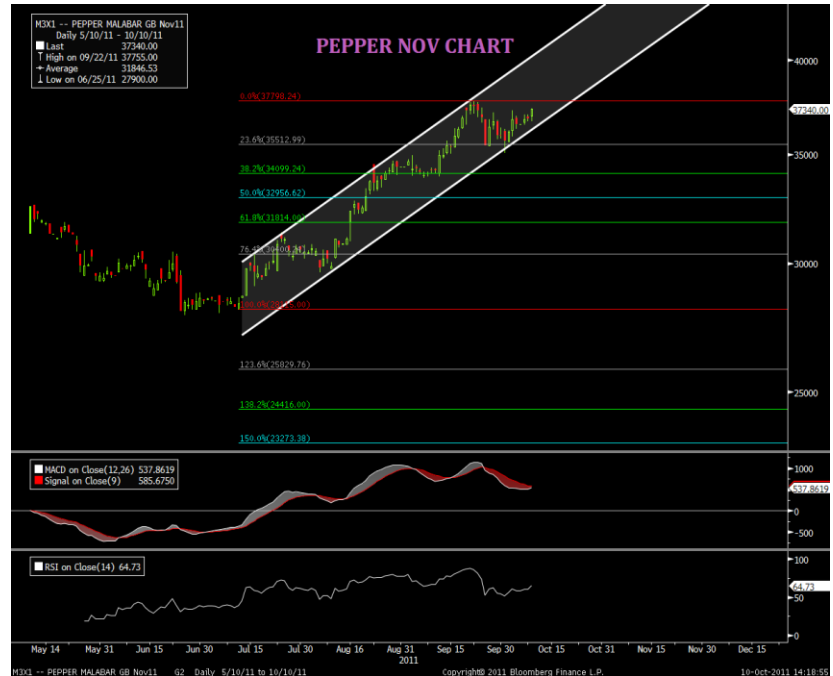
M3X1 -- PEPPER MALABAR GB Nov11
Daily 5/10/11 - 10/10/11
Last 37340.00
High on 09/22/11 37755.00
Average 31846.53
Low on 06/25/11 27900.00

PEPPER NOV CHART

0.0%(37790.24)
23.6%(35512.99)
38.2%(34099.24)
50.0%(32956.62)
61.8%(31814.00)
76.4%(30400.34)
100.0%(28123.00)
123.6%(25829.76)
138.2%(24416.00)
150.0%(23273.38)

40000
37340.00
35000
30000
25000

MACD on Close(12,26) 537.8619
Signal on Close(9) 585.6750

1000
537.8619
0
-500

RSI on Close(14) 64.73

100
64.73
50
0

May 14 May 31 Jun 15 Jun 30 Jul 15 Jul 30 Aug 16 Aug 31 Sep 15 Sep 30 Oct 15 Oct 31 Nov 15 Nov 30 Dec 15
2011

M3X1 -- PEPPER MALABAR GB Nov11 G2 Daily 5/10/11 to 10/10/11 Copyright© 2011 Bloomberg Finance L.P. 10-Oct-2011 14:18:55